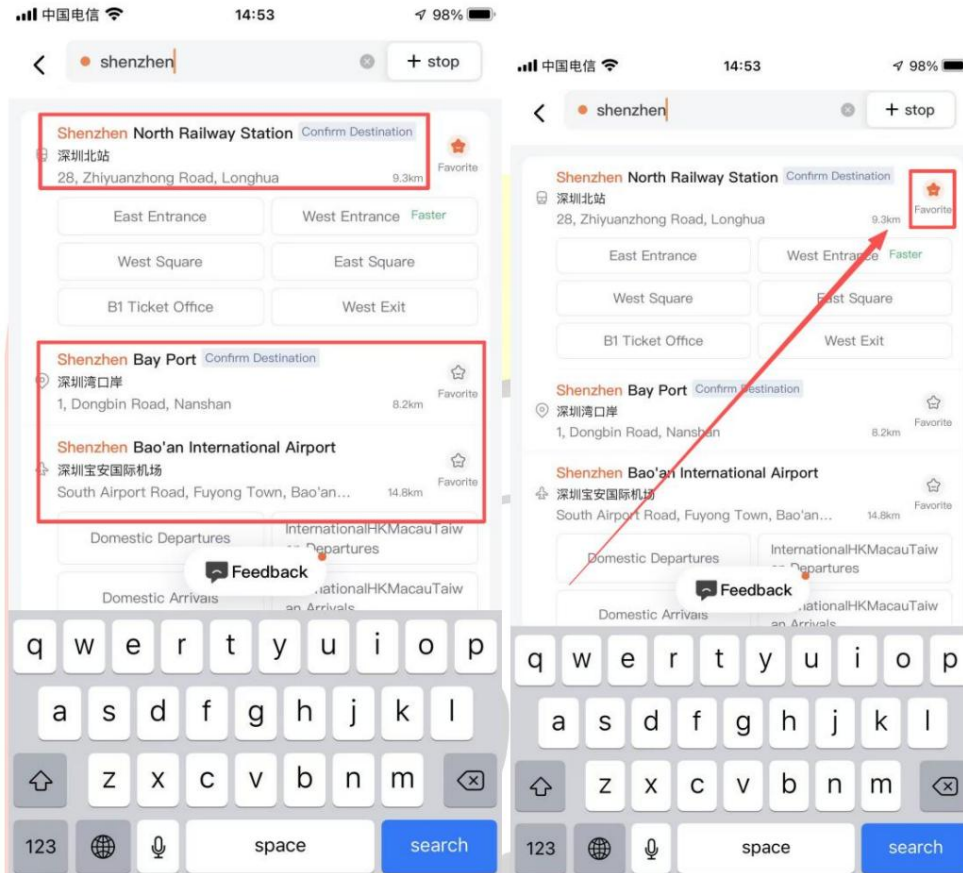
中国电信 14:53 98%

shenzhen + stop

Shenzhen North Railway Station Confirm Destination
深圳北站
28, Zhiyuanzhong Road, Longhua 9.3km
Favorite

East Entrance | West Entrance Faster
West Square | East Square
B1 Ticket Office | West Exit

Shenzhen Bay Port Confirm Destination
深圳湾口岸
1, Dongbin Road, Nanshan 8.2km
Favorite

Shenzhen Bao'an International Airport
深圳宝安国际机场
South Airport Road, Fuyong Town, Bao'an... 14.8km
Favorite

Domestic Departures | InternationalHKMacauTaiwan Departures
Domestic Arrivals | InternationalHKMacauTaiwan Arrivals

Feedback

q w e r t y u i o p
a s d f g h j k l
z x c v b n m
123 space search

中国电信 14:53 98%

shenzhen + stop

Shenzhen North Railway Station Confirm Destination
深圳北站
28, Zhiyuanzhong Road, Longhua 9.3km
Favorite

East Entrance | West Entrance Faster
West Square | East Square
B1 Ticket Office | West Exit

Shenzhen Bay Port Confirm Destination
深圳湾口岸
1, Dongbin Road, Nanshan 8.2km
Favorite

Shenzhen Bao'an International Airport
深圳宝安国际机场
South Airport Road, Fuyong Town, Bao'an... 14.8km
Favorite

Domestic Departures | InternationalHKMacauTaiwan Departures
Domestic Arrivals | InternationalHKMacauTaiwan Arrivals

Feedback

q w e r t y u i o p
a s d f g h j k l
z x c v b n m
123 space search